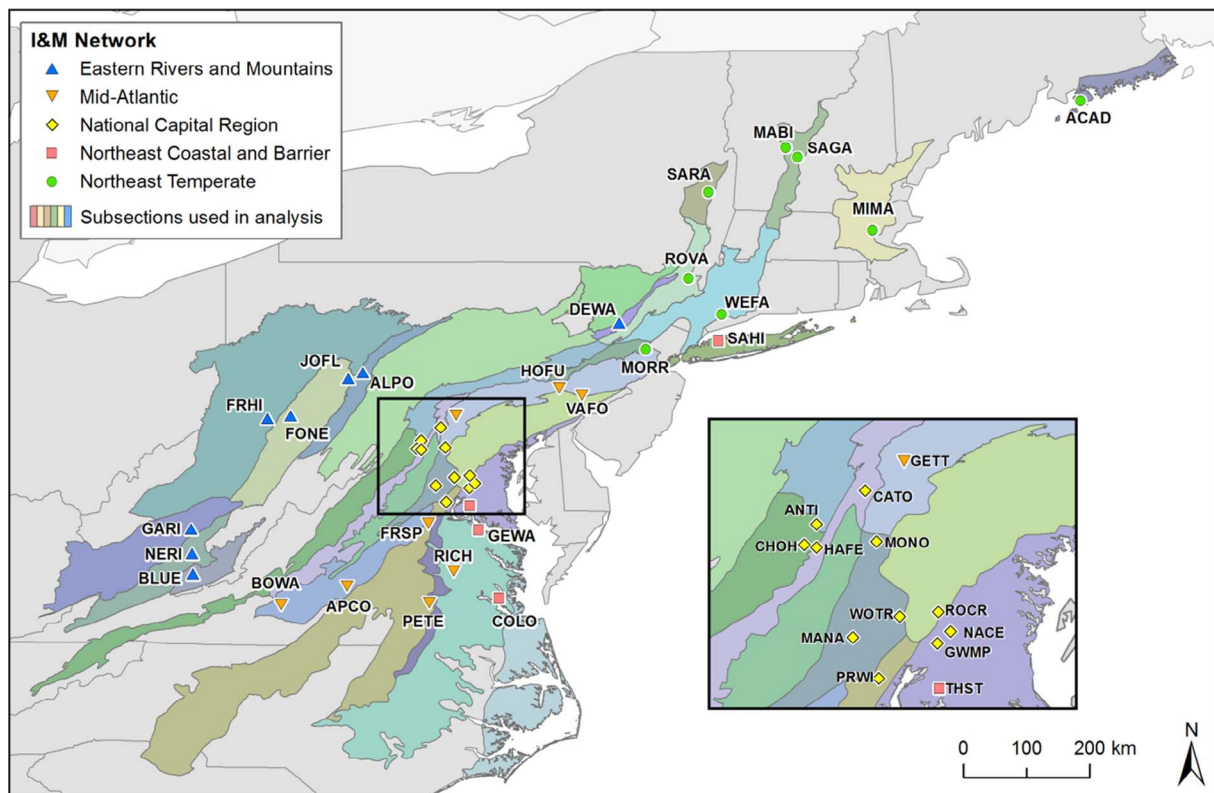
I&M Network
Eastern Rivers and Mountains
Mid-Atlantic
National Capital Region
Northeast Coastal and Barrier
Northeast Temperate
Subsections used in analysis

ACAD
MABI
SAGA
SARA
MIMA
ROVA
DEWA
WEFA
SAHI
MORR
JOFL
ALPO
HOFU
VAFO
FRHI
FONE
GARI
NERI
BLUE
FRSP
GEWA
RICH
BOWA
APCO
PETE
COLO

GETT
CATO
ANTI
CHOH
HAFE
MONO
WOTR
ROCR
NACE
MANA
GWMP
PRWI
THST

0 100 200 km
N